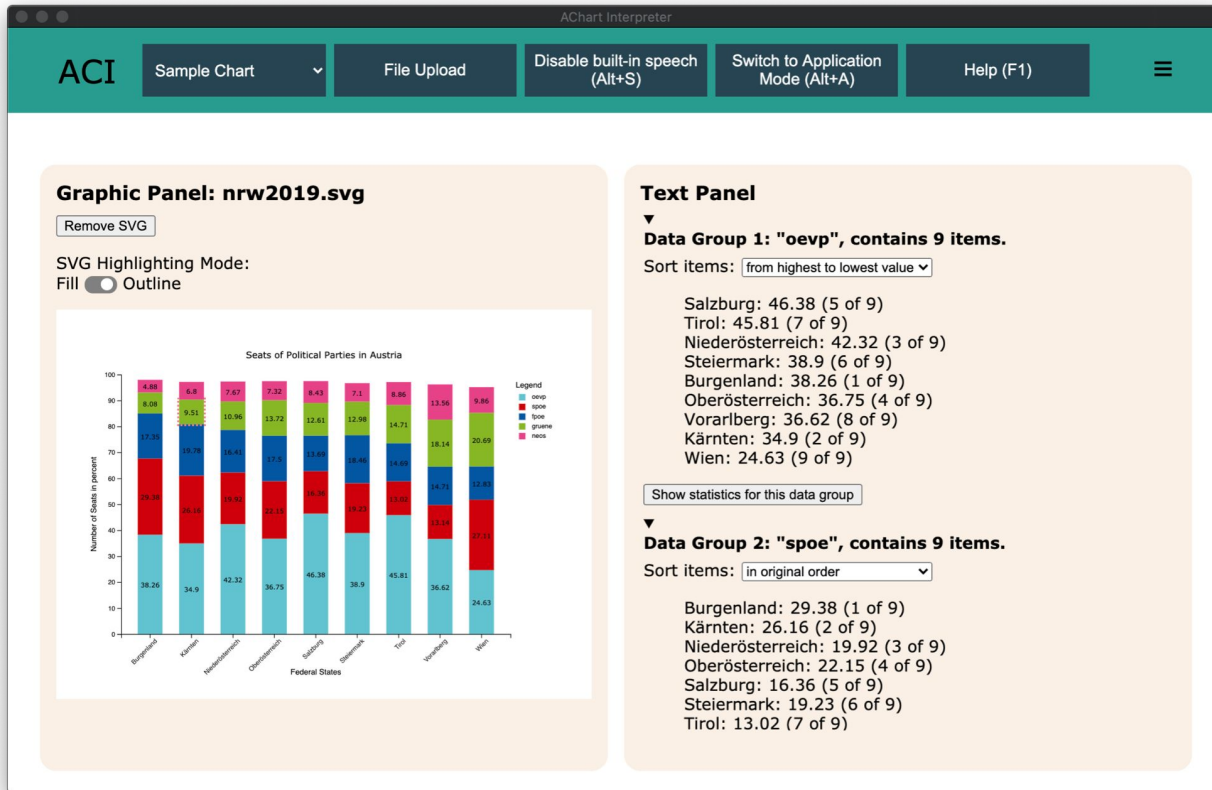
AChart Interpreter

ACI

Sample Chart

File Upload

Disable built-in speech (Alt+S)

Switch to Application Mode (Alt+A)

Help (F1)

Graphic Panel: nrw2019.svg

Remove SVG

SVG Highlighting Mode:
Fill Outline

Seats of Political Parties in Austria

Legend
oevp
spoe
fpoe
gruene
neos

100
90
80
70
60
50
40
30
20
10
0

Number of Seats in percent

4.88
8.08
17.35
29.38
38.26

6.8
9.51
19.78
26.16
34.9

7.67
10.96
16.41
19.92
42.32

7.32
13.72
17.5
22.15
36.75

8.43
12.61
13.69
16.36
46.38

7.1
12.98
18.46
19.23
38.9

8.86
14.71
14.69
13.02
45.81

13.56
18.14
14.71
13.14
36.62

9.86
20.69
12.83
27.11
24.63

Burgenland
Kärnten
Niederösterreich
Oberösterreich
Salzburg
Steiermark
Tirol
Vorarlberg
Wien

Federal States

Text Panel

▼
Data Group 1: "oevp", contains 9 items.

Sort items: from highest to lowest value

Salzburg: 46.38 (5 of 9)
Tirol: 45.81 (7 of 9)
Niederösterreich: 42.32 (3 of 9)
Steiermark: 38.9 (6 of 9)
Burgenland: 38.26 (1 of 9)
Oberösterreich: 36.75 (4 of 9)
Vorarlberg: 36.62 (8 of 9)
Kärnten: 34.9 (2 of 9)
Wien: 24.63 (9 of 9)

Show statistics for this data group

▼
Data Group 2: "spoe", contains 9 items.

Sort items: in original order

Burgenland: 29.38 (1 of 9)
Kärnten: 26.16 (2 of 9)
Niederösterreich: 19.92 (3 of 9)
Oberösterreich: 22.15 (4 of 9)
Salzburg: 16.36 (5 of 9)
Steiermark: 19.23 (6 of 9)
Tirol: 13.02 (7 of 9)